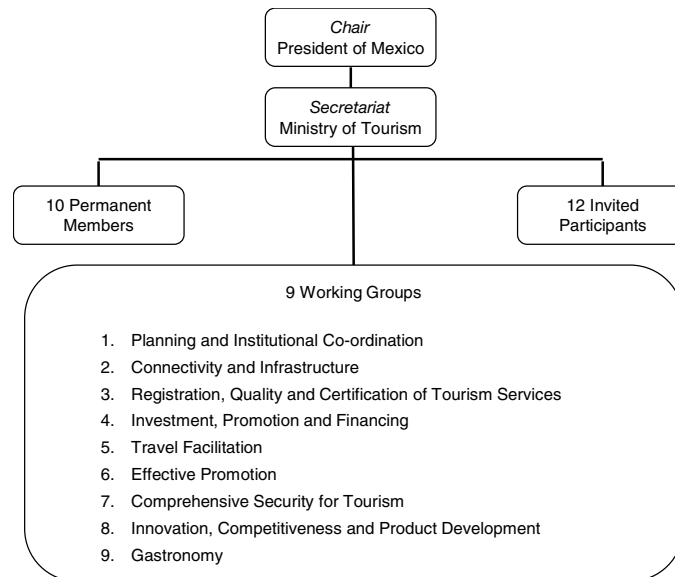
Chair
President of Mexico

Secretariat
Ministry of Tourism

10 Permanent Members

12 Invited Participants

9 Working Groups

1. Planning and Institutional Co-ordination
2. Connectivity and Infrastructure
3. Registration, Quality and Certification of Tourism Services
4. Investment, Promotion and Financing
5. Travel Facilitation
6. Effective Promotion
7. Comprehensive Security for Tourism
8. Innovation, Competitiveness and Product Development
9. Gastronomy